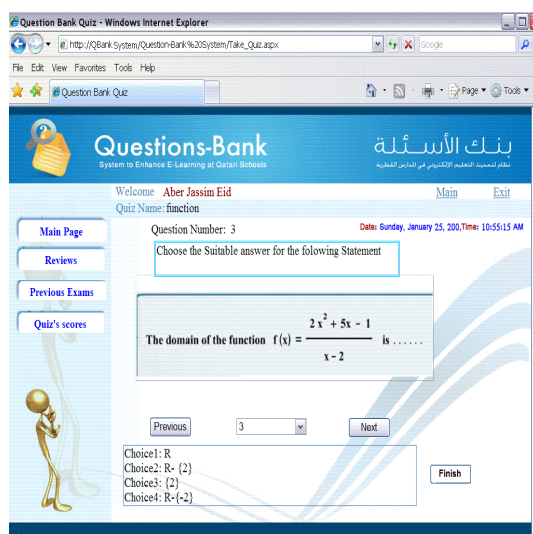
Question Bank Quiz - Windows Internet Explorer

http://QBank System/Question-Bank%20System/Take_Quiz.aspx

Google

File Edit View Favorites Tools Help

Question Bank Quiz

Page Tools

Questions-Bank
System to Enhance E-Learning at Qatari Schools

بنك الأسئلة
نظام لتحديث التعليم الإلكتروني في المدارس القطرية

Welcome Aber Jassim Eid

Main Exit

Quiz Name: function

Main Page

Reviews

Previous Exams

Quiz's scores

Question Number: 3

Date: Sunday, January 25, 200,Time: 10:55:15 AM

Choose the Suitable answer for the folowing Statement

The domain of the function $f(x) = \frac{2x^2 + 5x - 1}{x - 2}$ is . . . . . .

Previous

3

Next

Choice1: R
Choice2: R- {2}
Choice3: {2}
Choice4: R-{-2}

Finish